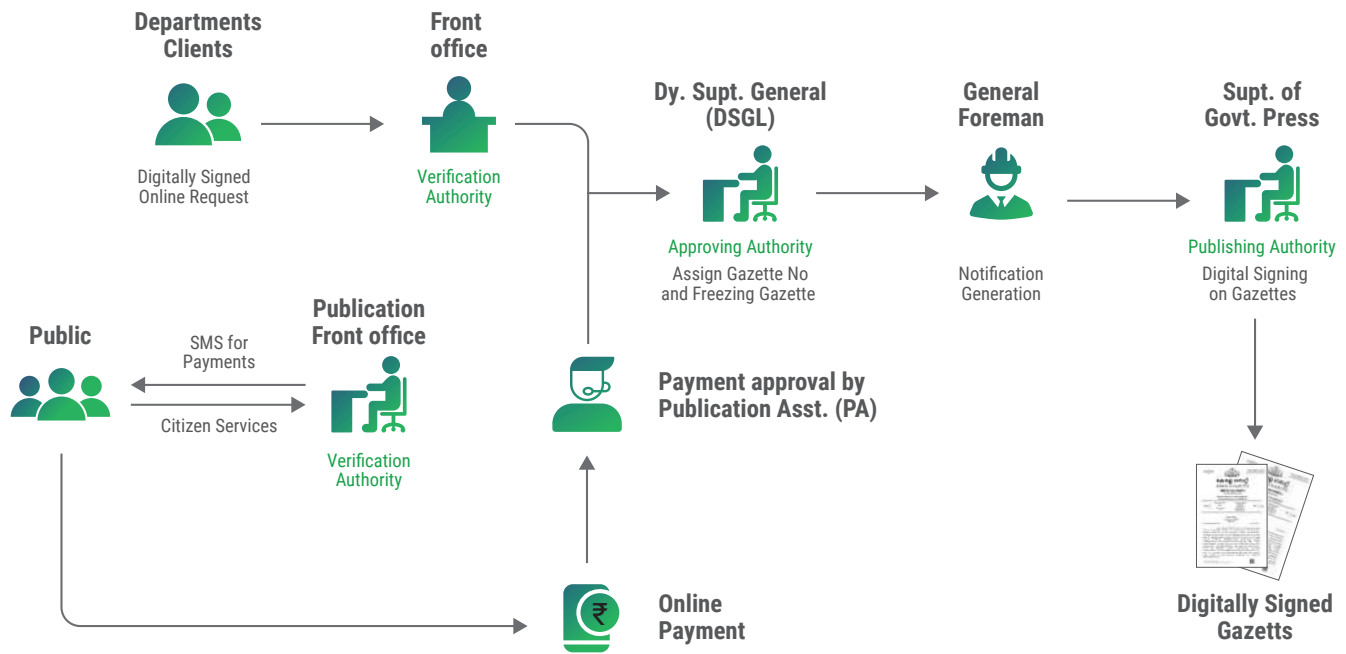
Departments Clients

Digitally Signed Online Request

Front office

Verification Authority

Dy. Supt. General (DSGL)

Approving Authority

Assign Gazette No and Freezing Gazette

General Foreman

Notification Generation

Supt. of Govt. Press

Publishing Authority

Digital Signing on Gazettes

Public

SMS for Payments

Citizen Services

Publication Front office

Verification Authority

Payment approval by Publication Asst. (PA)

Online Payment

Digitally Signed Gazetts